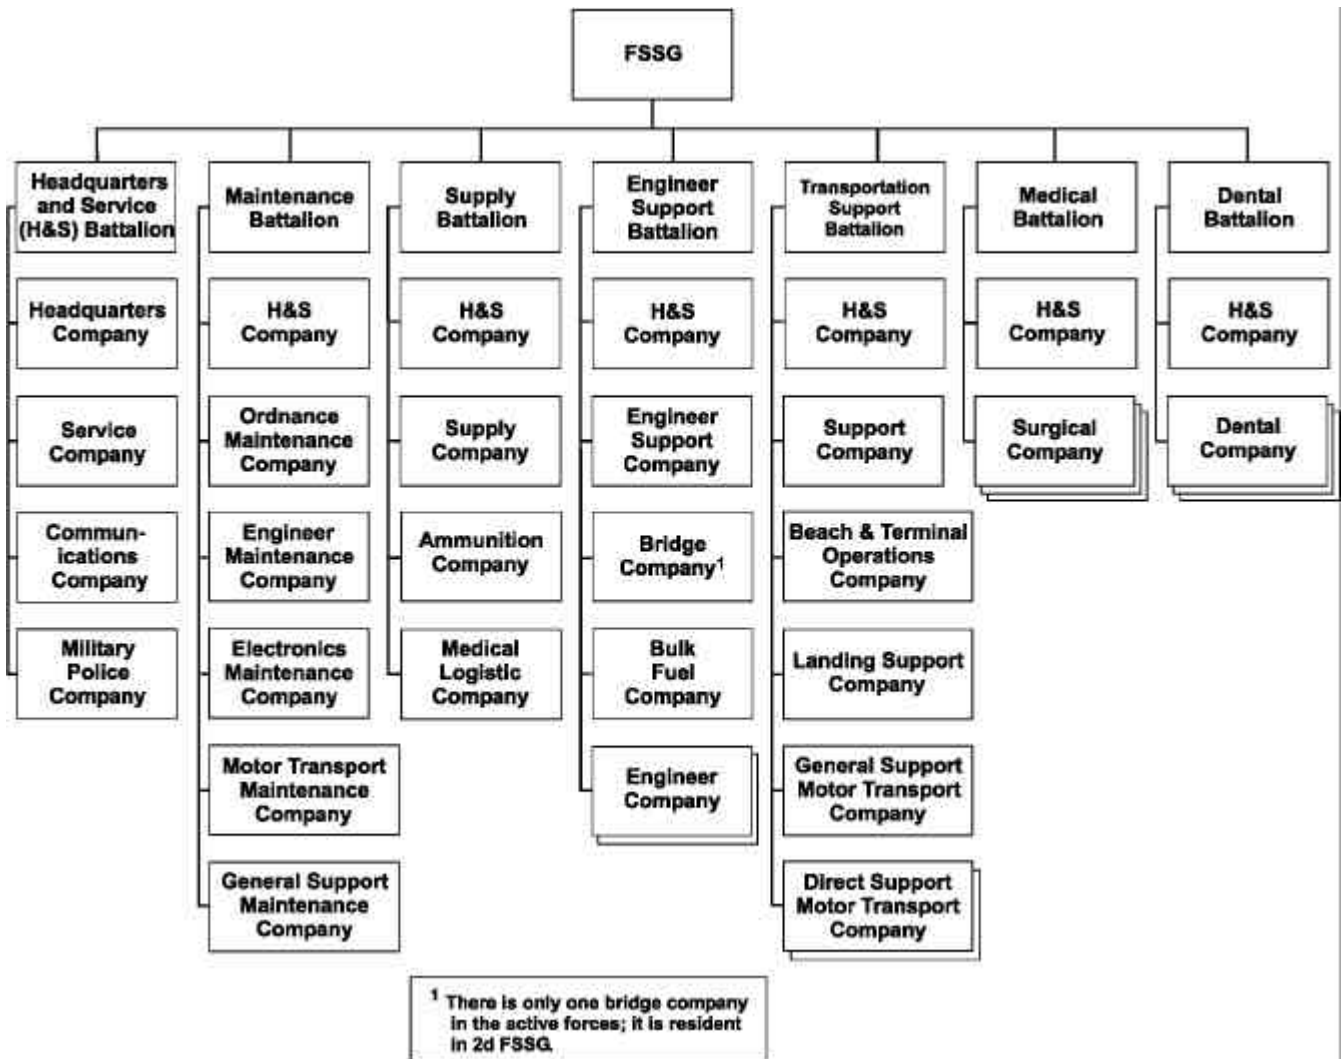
FSSG

Headquarters and Service (H&S) Battalion

Headquarters Company

Service Company

Communications Company

Military Police Company

Maintenance Battalion

H&S Company

Ordnance Maintenance Company

Engineer Maintenance Company

Electronics Maintenance Company

Motor Transport Maintenance Company

General Support Maintenance Company

Supply Battalion

H&S Company

Supply Company

Ammunition Company

Medical Logistic Company

Engineer Support Battalion

H&S Company

Engineer Support Company

Bridge Company$^1$

Bulk Fuel Company

Engineer Company

Transportation Support Battalion

H&S Company

Support Company

Beach & Terminal Operations Company

Landing Support Company

General Support Motor Transport Company

Direct Support Motor Transport Company

Medical Battalion

H&S Company

Surgical Company

Dental Battalion

H&S Company

Dental Company

$^1$ There is only one bridge company in the active forces; it is resident in 2d FSSG.